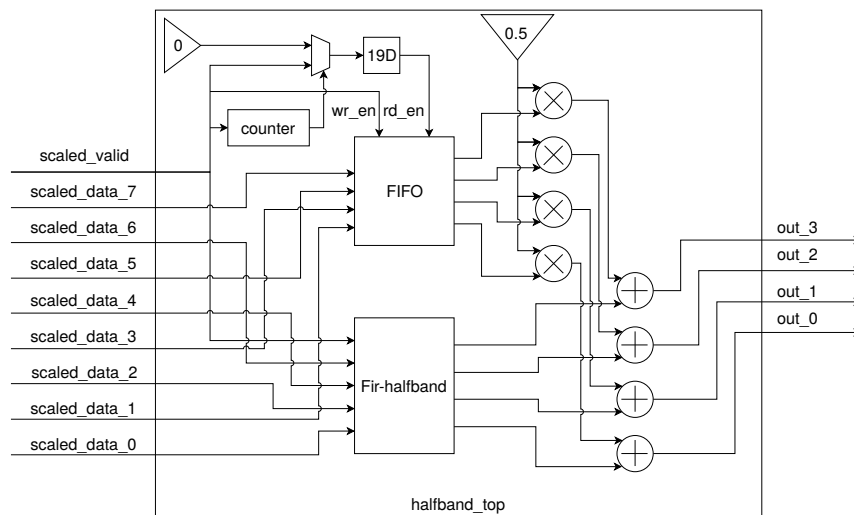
0

19D

0.5

counter

wr_en

rd_en

scaled_valid

scaled_data_7

scaled_data_6

scaled_data_5

scaled_data_4

scaled_data_3

scaled_data_2

scaled_data_1

scaled_data_0

FIFO

Fir-halfband

out_3

out_2

out_1

out_0

halfband_top